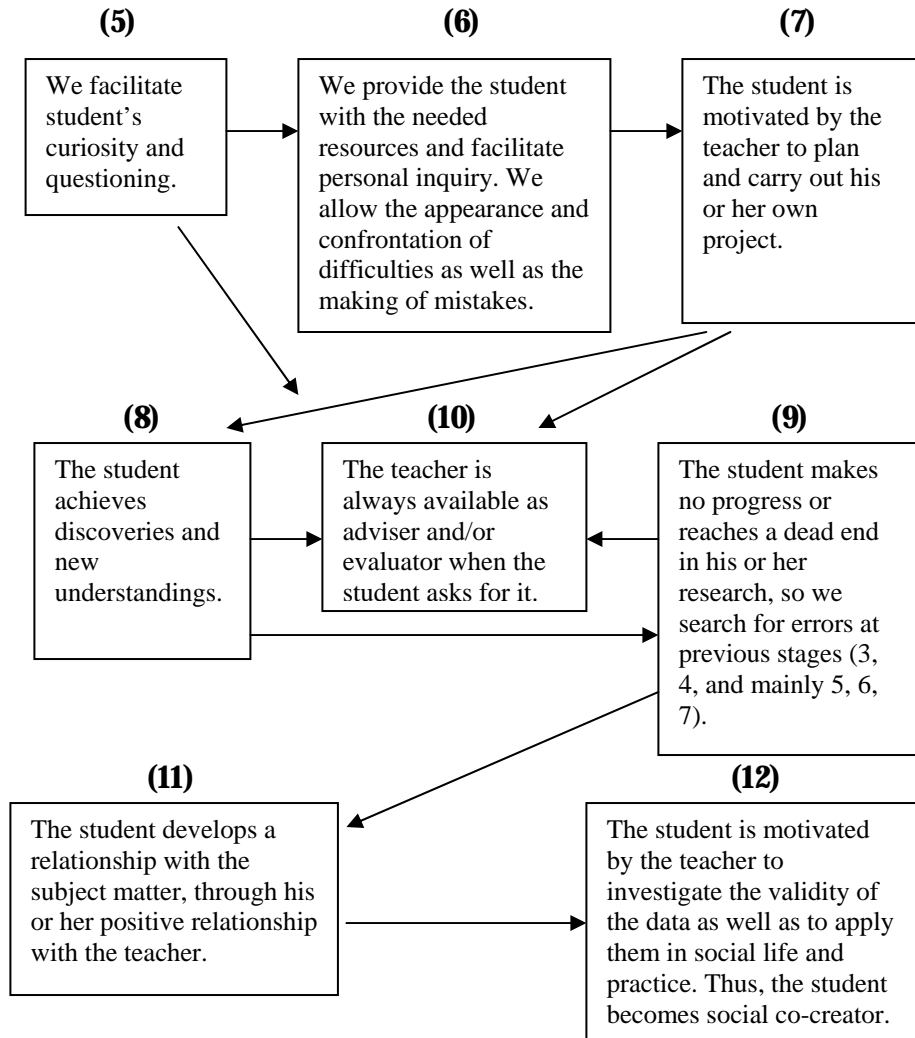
(5)

We facilitate student's curiosity and questioning.

(6)

We provide the student with the needed resources and facilitate personal inquiry. We allow the appearance and confrontation of difficulties as well as the making of mistakes.

(7)

The student is motivated by the teacher to plan and carry out his or her own project.

(8)

The student achieves discoveries and new understandings.

(10)

The teacher is always available as adviser and/or evaluator when the student asks for it.

(9)

The student makes no progress or reaches a dead end in his or her research, so we search for errors at previous stages (3, 4, and mainly 5, 6, 7).

(11)

The student develops a relationship with the subject matter, through his or her positive relationship with the teacher.

(12)

The student is motivated by the teacher to investigate the validity of the data as well as to apply them in social life and practice. Thus, the student becomes social co-creator.